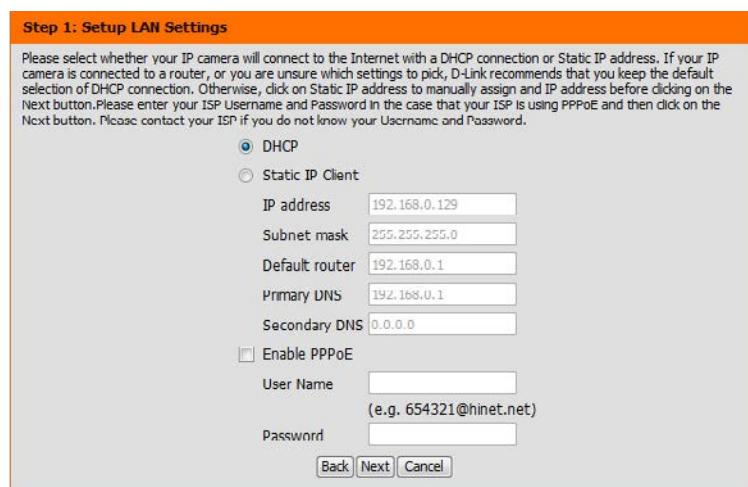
Step 1: Setup LAN Settings

Please select whether your IP camera will connect to the Internet with a DHCP connection or Static IP address. If your IP camera is connected to a router, or you are unsure which settings to pick, D-Link recommends that you keep the default selection of DHCP connection. Otherwise, click on Static IP address to manually assign and IP address before clicking on the Next button.Please enter your ISP Username and Password in the case that your ISP is using PPPoE and then click on the Next button. Please contact your ISP if you do not know your Username and Password.

DHCP

Static IP Client

IP address 192.168.0.129

Subnet mask 255.255.255.0

Default router 192.168.0.1

Primary DNS 192.168.0.1

Secondary DNS 0.0.0.0

Enable PPPoE

User Name

(e.g. 654321@hinet.net)

Password

Back Next Cancel